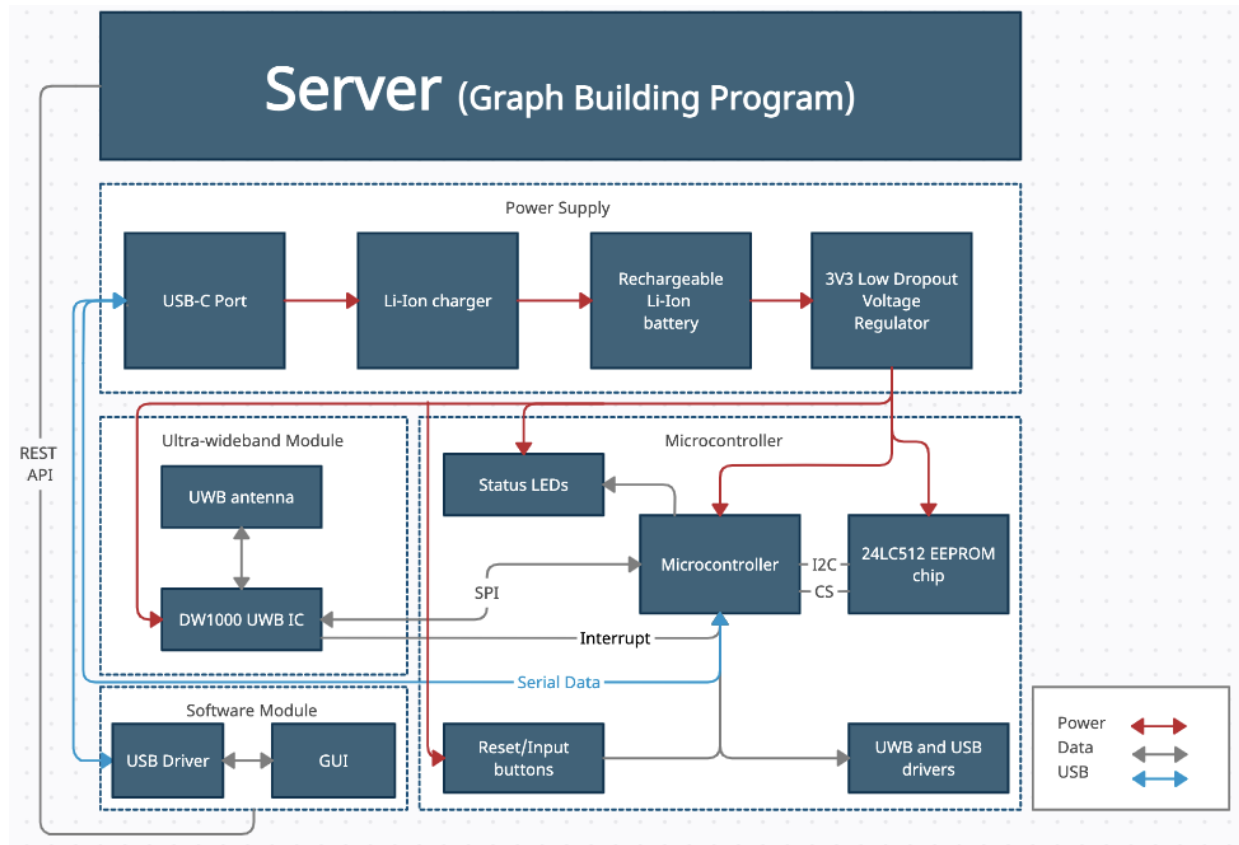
Server (Graph Building Program)

Power Supply

USB-C Port

Li-Ion charger

Rechargeable Li-Ion battery

3V3 Low Dropout Voltage Regulator

REST API

Ultra-wideband Module

UWB antenna

DW1000 UWB IC

Microcontroller

Status LEDs

Microcontroller

24LC512 EEPROM chip

I2C

CS

SPI

Interrupt

Serial Data

Software Module

USB Driver

GUI

Reset/Input buttons

UWB and USB drivers

Power

Data

USB